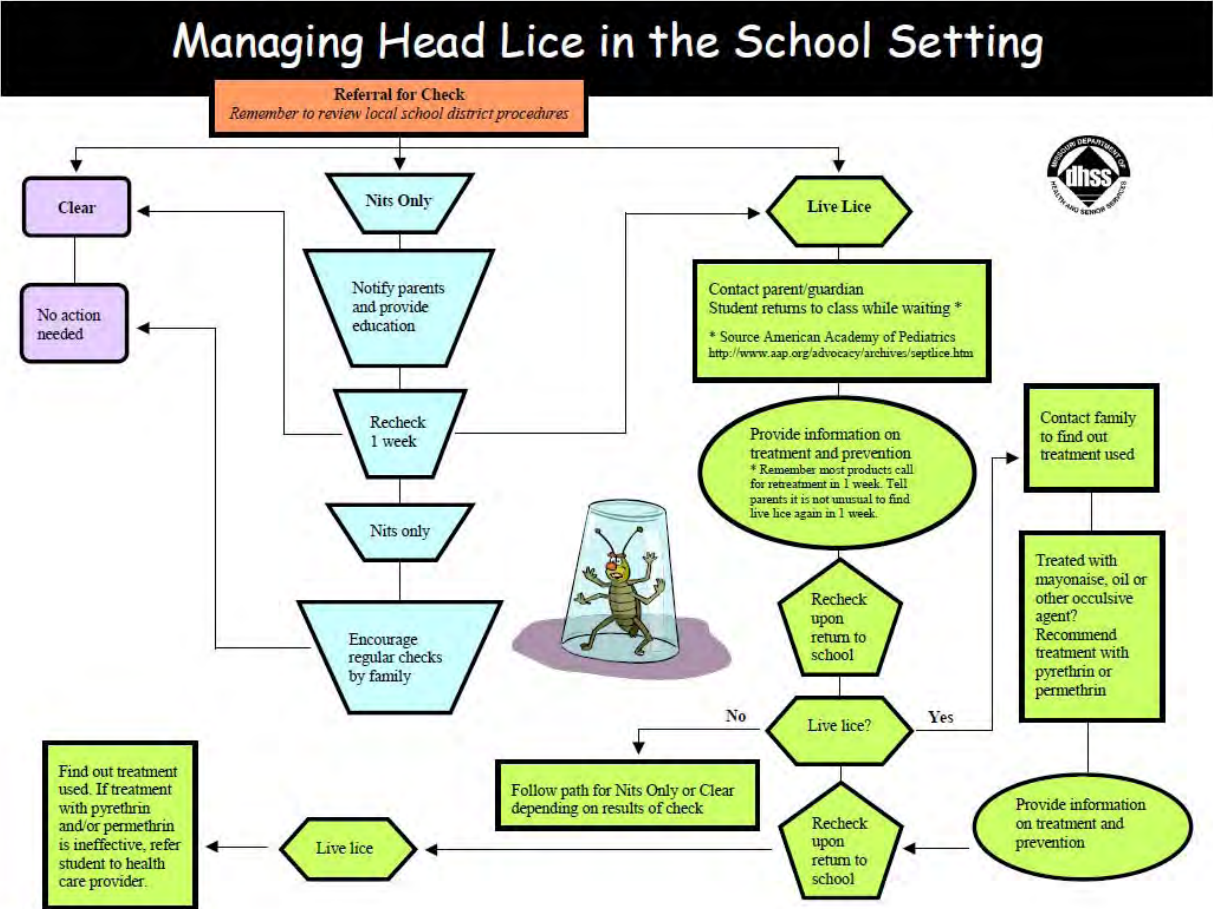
Managing Head Lice in the School Setting

Referral for Check
Remember to review local school district procedures

MISSOURI DEPARTMENT OF HEALTH AND SENIOR SERVICES
dhss

Clear

No action needed

Nits Only

Notify parents and provide education

Recheck 1 week

Nits only

Encourage regular checks by family

Live Lice

Contact parent/guardian
Student returns to class while waiting *

* Source American Academy of Pediatrics
http://www.aap.org/advocacy/archives/septlice.htm

Provide information on treatment and prevention
* Remember most products call for retreatment in 1 week. Tell parents it is not unusual to find live lice again in 1 week.

Recheck upon return to school

Live lice?

No

Yes

Follow path for Nits Only or Clear depending on results of check

Contact family to find out treatment used

Treated with mayonaise, oil or other occulsive agent? Recommend treatment with pyrethrin or permethrin

Provide information on treatment and prevention

Recheck upon return to school

Live lice

Find out treatment used. If treatment with pyrethrin and/or permethrin is ineffective, refer student to health care provider.